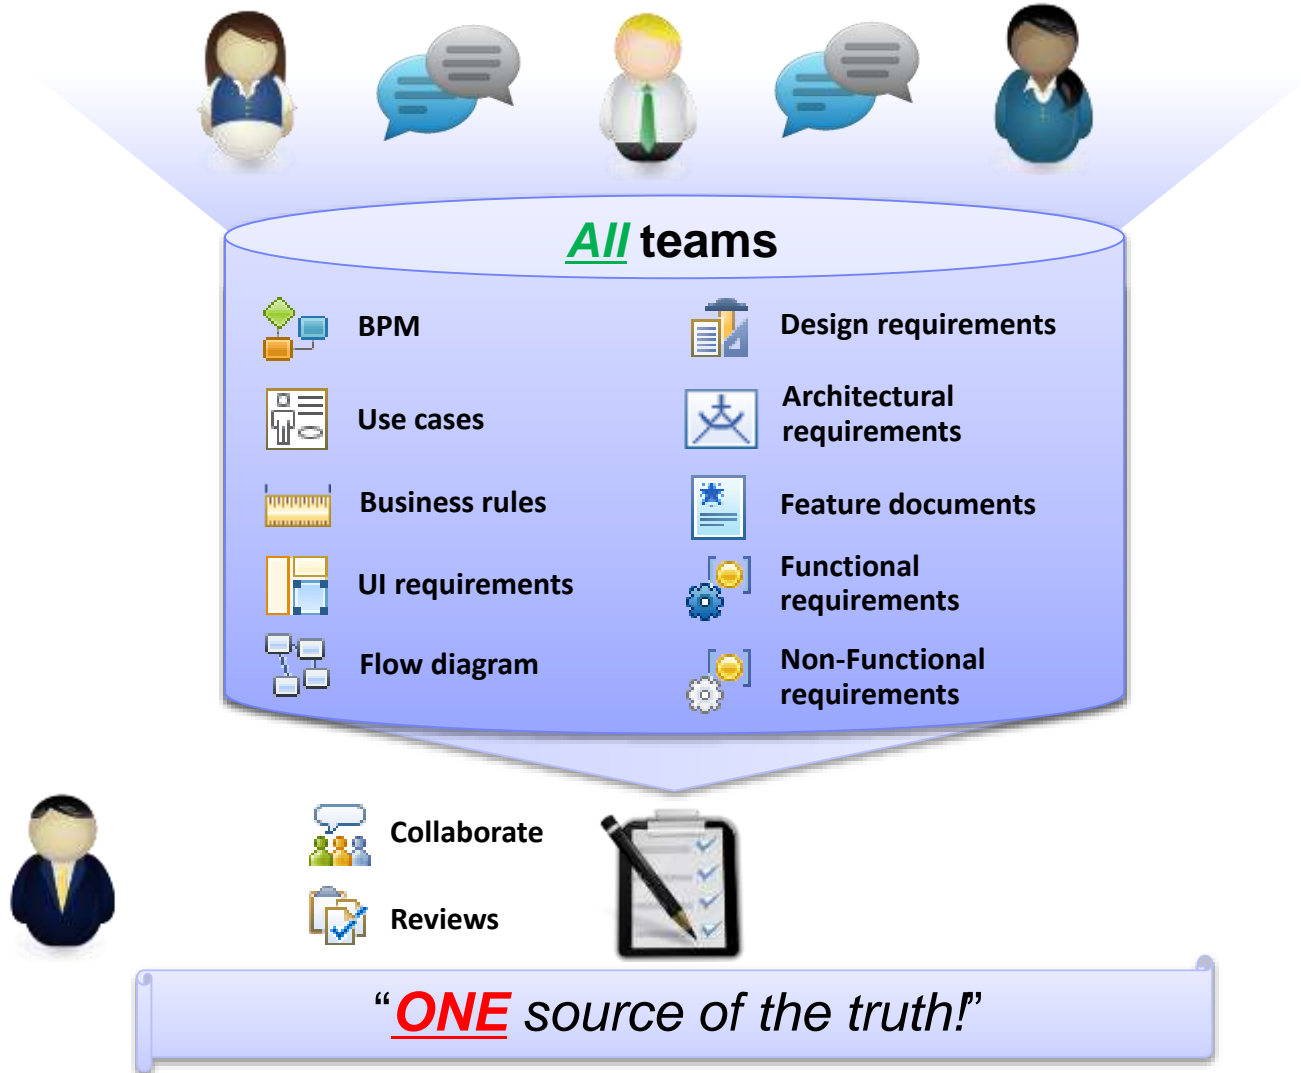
All teams

BPM

Use cases

Business rules

UI requirements

Flow diagram

Design requirements

Architectural requirements

Feature documents

Functional requirements

Non-Functional requirements

Collaborate

Reviews

“ONE source of the truth!”